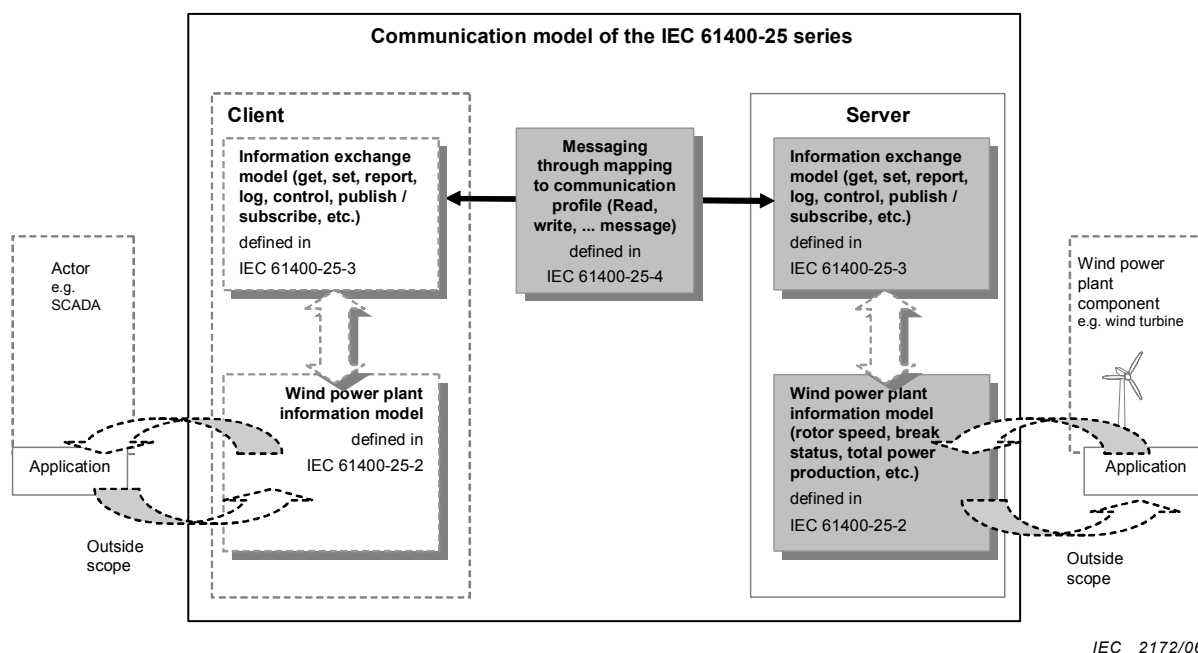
Communication model of the IEC 61400-25 series

Client

Information exchange model (get, set, report, log, control, publish / subscribe, etc.)
defined in
IEC 61400-25-3

Wind power plant information model
defined in
IEC 61400-25-2

Messaging through mapping to communication profile (Read, write, ... message)
defined in
IEC 61400-25-4

Server

Information exchange model (get, set, report, log, control, publish / subscribe, etc.)
defined in
IEC 61400-25-3

Wind power plant information model (rotor speed, break status, total power production, etc.)
defined in
IEC 61400-25-2

Actor
e.g.
SCADA

Application

Outside scope

Wind power plant component
e.g. wind turbine

Application

Outside scope

IEC 2172/06